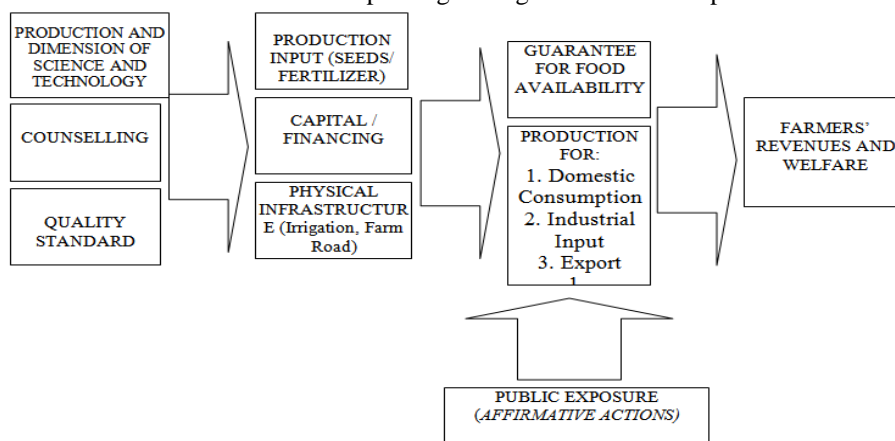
PRODUCTION AND DIMENSION OF SCIENCE AND TECHNOLOGY

COUNSELLING

QUALITY STANDARD

PRODUCTION INPUT (SEEDS/ FERTILIZER)

CAPITAL / FINANCING

PHYSICAL INFRASTRUCTURE (Irrigation, Farm Road)

GUARANTEE FOR FOOD AVAILABILITY

PRODUCTION FOR:
1. Domestic Consumption
2. Industrial Input
3. Export
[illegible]

FARMERS' REVENUES AND WELFARE

PUBLIC EXPOSURE
(AFFIRMATIVE ACTIONS)